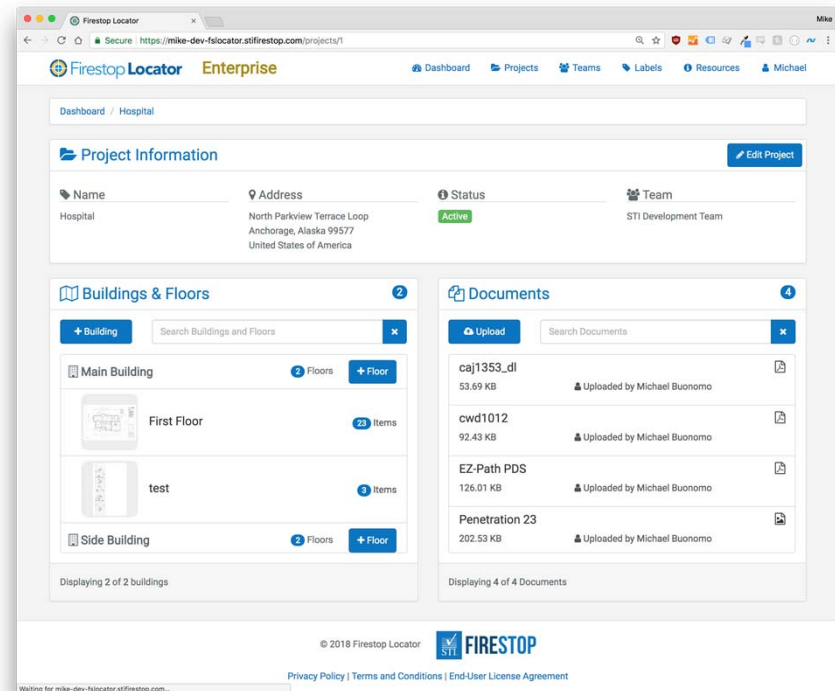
Firestop Locator ×

Mike

Secure | https://mike-dev-fslocator.stifirestop.com/projects/1

Firestop Locator Enterprise

Dashboard Projects Teams Labels Resources Michael

Dashboard / Hospital

Project Information

Edit Project

Name
Hospital

Address
North Parkview Terrace Loop
Anchorage, Alaska 99577
United States of America

Status
Active

Team
STI Development Team

Buildings & Floors 2

+ Building

Search Buildings and Floors

×

Main Building 2 Floors + Floor

First Floor 23 Items

test 3 Items

Side Building 2 Floors + Floor

Displaying 2 of 2 buildings

Documents 4

Upload

Search Documents

×

caj1353_dl
53.69 KB Uploaded by Michael Buonomo

cwd1012
92.43 KB Uploaded by Michael Buonomo

EZ-Path PDS
126.01 KB Uploaded by Michael Buonomo

Penetration 23
202.53 KB Uploaded by Michael Buonomo

Displaying 4 of 4 Documents

© 2018 Firestop Locator

STI FIRESTOP

Privacy Policy | Terms and Conditions | End-User License Agreement

Waiting for mike-dev-fslocator.stifirestop.com...